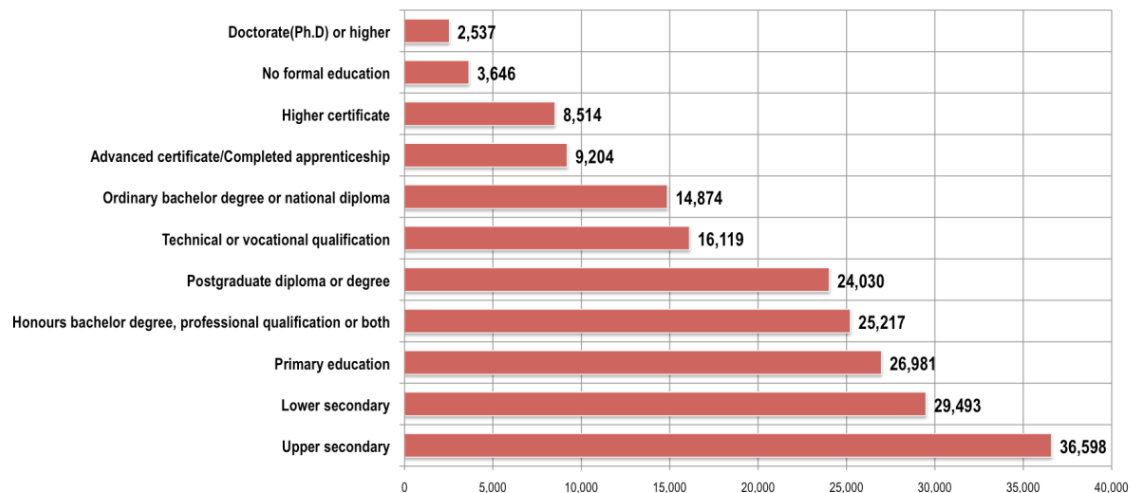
Doctorate(Ph.D) or higher 2,537
No formal education 3,646
Higher certificate 8,514
Advanced certificate/Completed apprenticeship 9,204
Ordinary bachelor degree or national diploma 14,874
Technical or vocational qualification 16,119
Postgraduate diploma or degree 24,030
Honours bachelor degree, professional qualification or both 25,217
Primary education 26,981
Lower secondary 29,493
Upper secondary 36,598

0 5,000 10,000 15,000 20,000 25,000 30,000 35,000 40,000